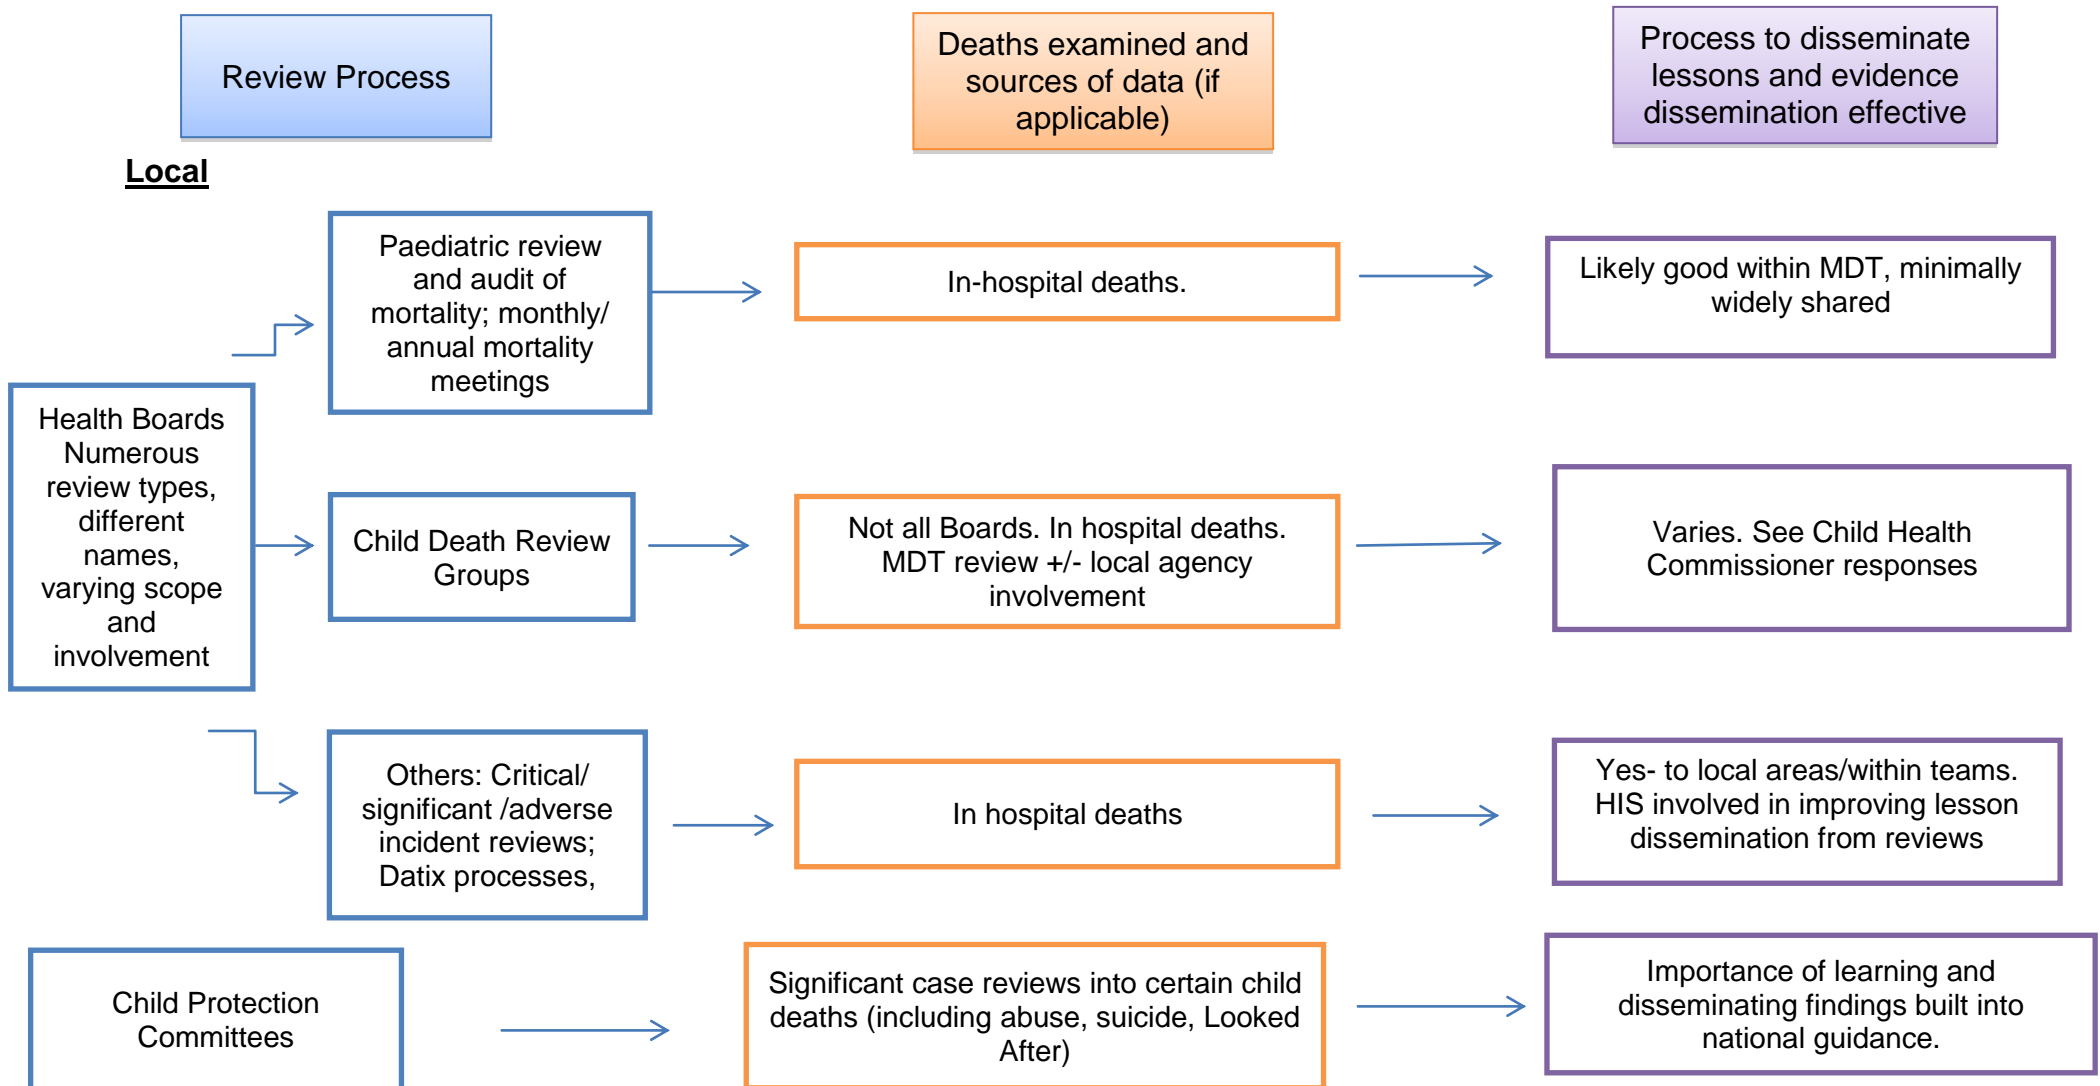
Review Process

Deaths examined and sources of data (if applicable)

Process to disseminate lessons and evidence dissemination effective

Local

Health Boards Numerous review types, different names, varying scope and involvement

Paediatric review and audit of mortality; monthly/ annual mortality meetings

In-hospital deaths.

Likely good within MDT, minimally widely shared

Child Death Review Groups

Not all Boards. In hospital deaths. MDT review +/- local agency involvement

Varies. See Child Health Commissioner responses

Others: Critical/ significant /adverse incident reviews; Datix processes,

In hospital deaths

Yes- to local areas/within teams. HIS involved in improving lesson dissemination from reviews

Child Protection Committees

Significant case reviews into certain child deaths (including abuse, suicide, Looked After)

Importance of learning and disseminating findings built into national guidance.